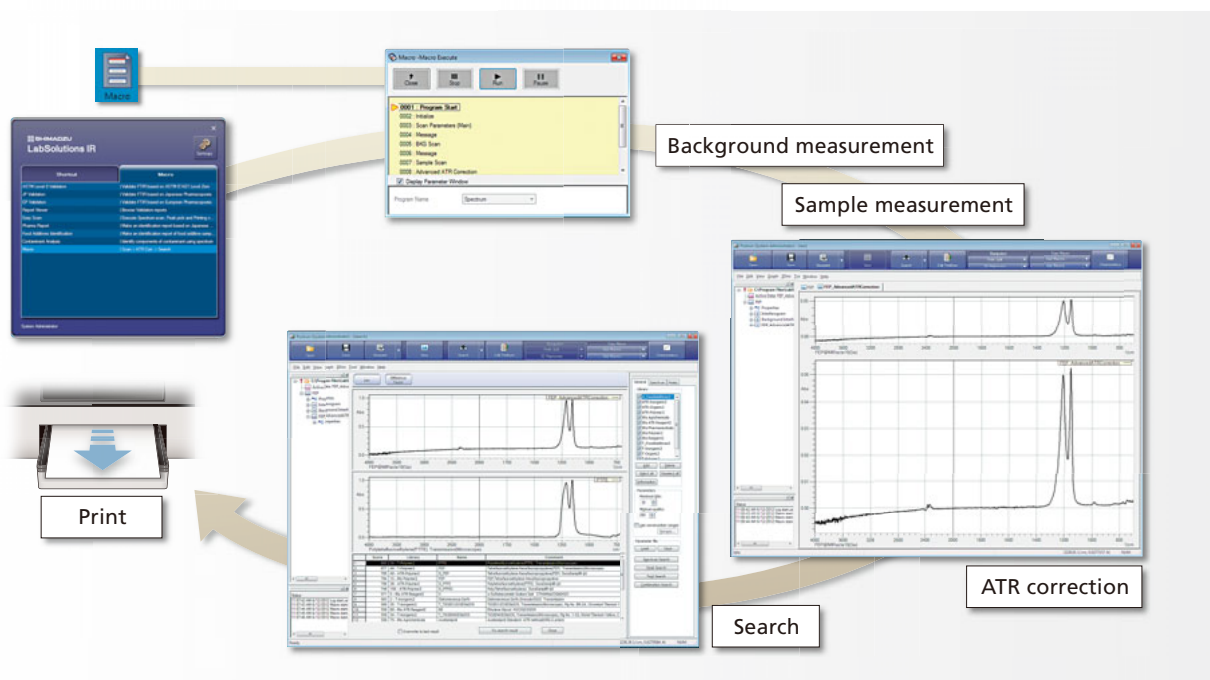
Macro

SHIMADZU
LabSolutions IR

Shortcut
Macro

Macro - Macro Execute
Close
Stop
Run
Pause
0001 : Program Start
0002 : Initialize
0003 : Scan Parameters (Main)
0004 : Message
0005 : BKG Scan
0006 : Message
0007 : Sample Scan
0008 : Advanced ATR Correction
Display Parameter Window
Program Name
Spectrum

Background measurement

Sample measurement

ATR correction

Search

Print